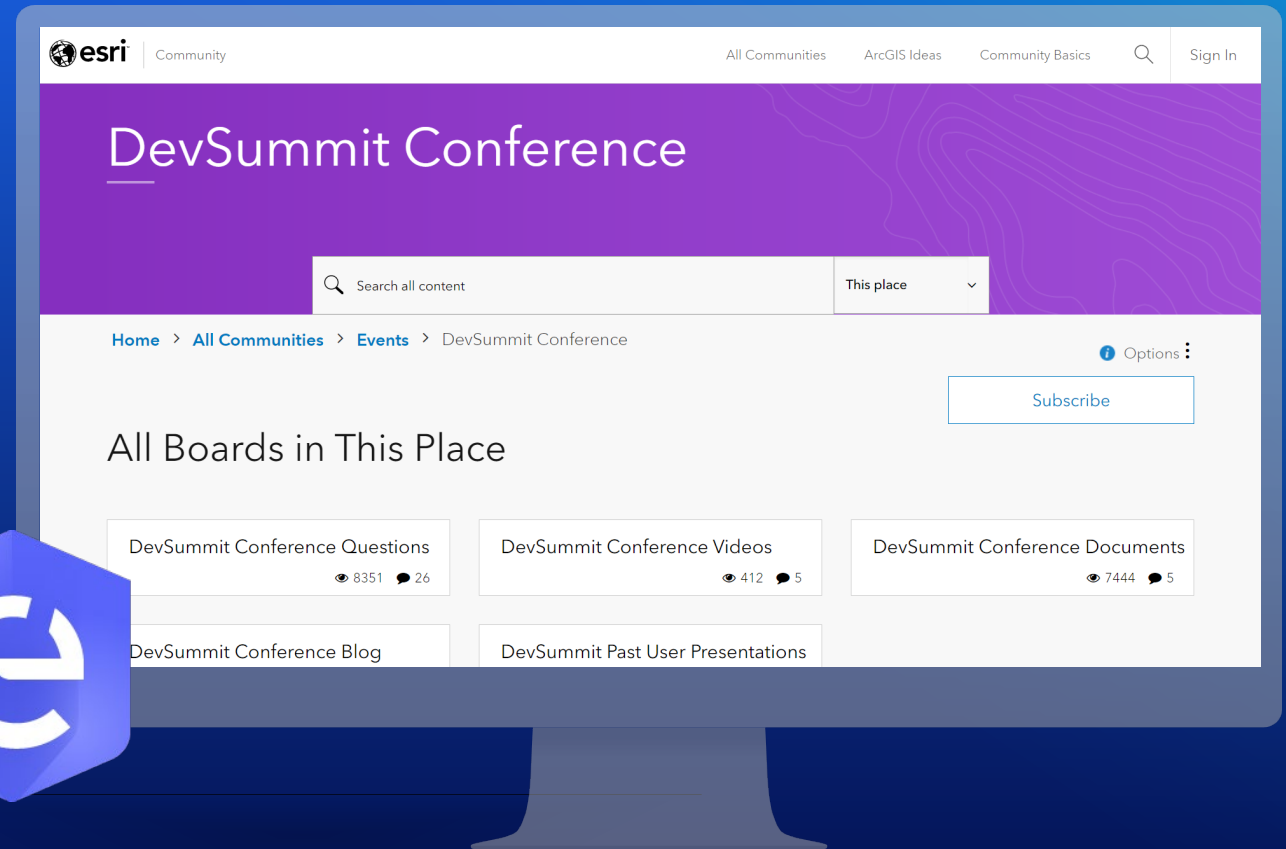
esri Community

All Communities ArcGIS Ideas Community Basics Sign In

DevSummit Conference

Search all content

This place

Home > All Communities > Events > DevSummit Conference

Options

Subscribe

All Boards in This Place

DevSummit Conference Questions
8351 26

DevSummit Conference Videos
412 5

DevSummit Conference Documents
7444 5

DevSummit Conference Blog

DevSummit Past User Presentations